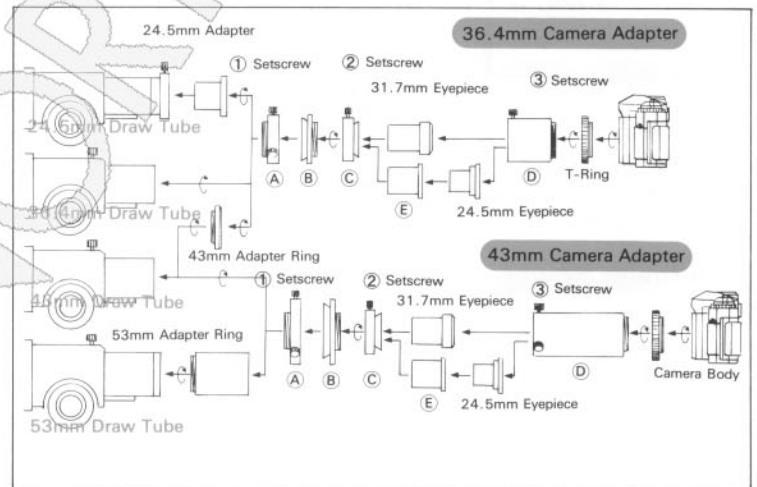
24.5mm Adapter

36.4mm Camera Adapter

① Setscrew

② Setscrew

③ Setscrew

31.7mm Eyepiece

24.5mm Draw Tube

Ⓐ Ⓑ Ⓒ

Ⓓ

T-Ring

36.4mm Draw Tube

Ⓔ

24.5mm Eyepiece

43mm Adapter Ring

43mm Camera Adapter

① Setscrew

② Setscrew

③ Setscrew

46mm Draw Tube

31.7mm Eyepiece

53mm Adapter Ring

Ⓐ Ⓑ Ⓒ

Ⓓ

Camera Body

Ⓔ

24.5mm Eyepiece

53mm Draw Tube